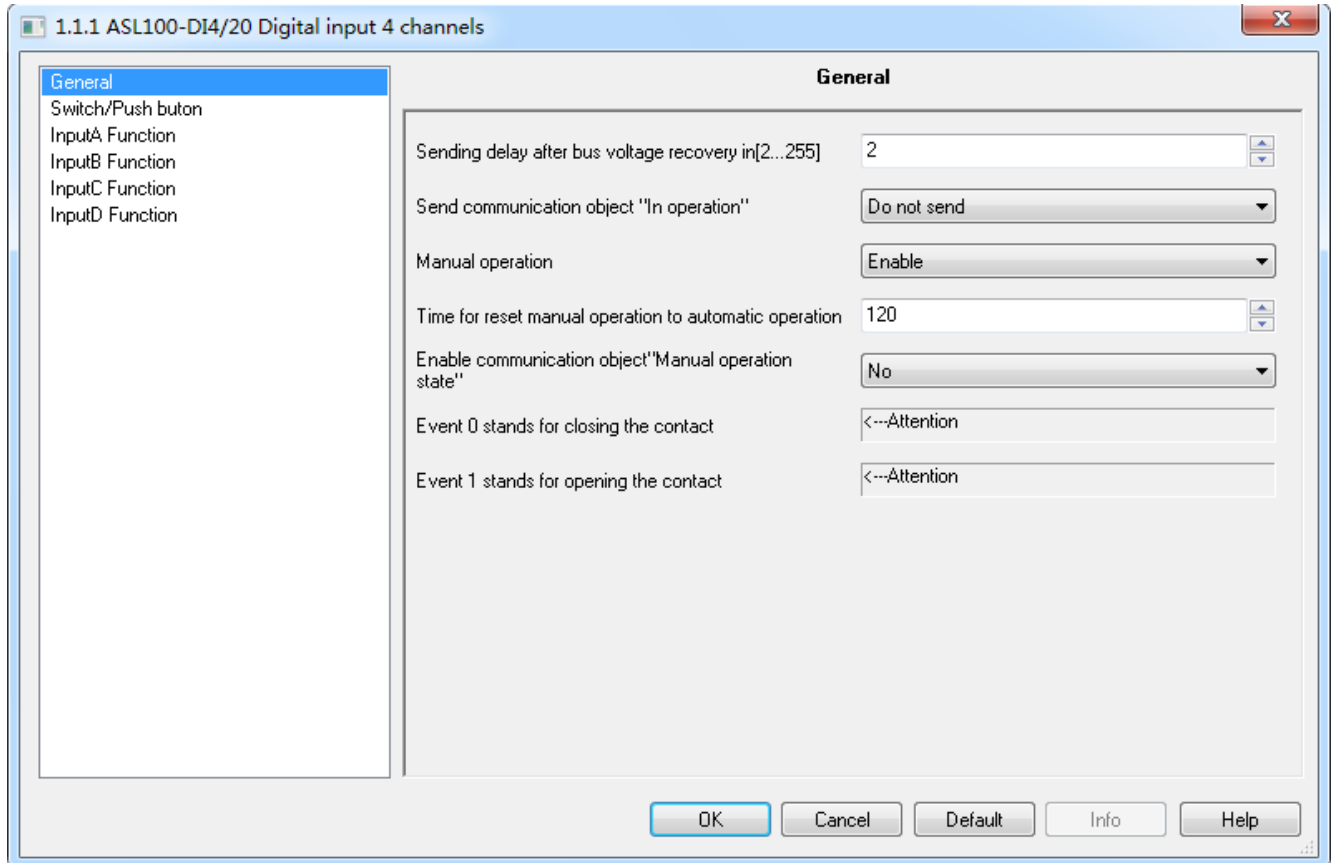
1.1.1 ASL100-DI4/20 Digital input 4 channels

General
Switch/Push buton
InputA Function
InputB Function
InputC Function
InputD Function

General

Sending delay after bus voltage recovery in[2...255] 2

Send communication object "In operation" Do not send

Manual operation Enable

Time for reset manual operation to automatic operation 120

Enable communication object"Manual operation state" No

Event 0 stands for closing the contact <---Attention

Event 1 stands for opening the contact <---Attention

OK Cancel Default Info Help